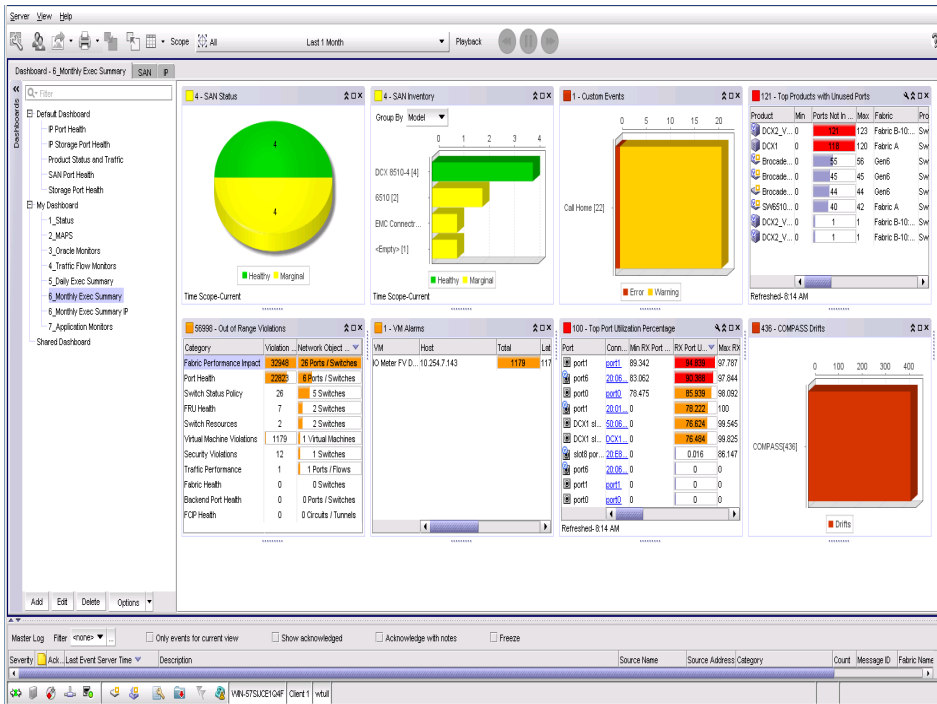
Server View Help

Scope All Last 1 Month Playback

Dashboard - 6_Monthly Exec Summary SAN IP

Dashboards

Filter

Default Dashboard
IP Port Health
IP Storage Port Health
Product Status and Traffic
SAN Port Health
Storage Port Health
My Dashboard
1_Status
2_MAPS
3_Oracle Monitors
4_Traffic Flow Monitors
5_Daily Exec Summary
6_Monthly Exec Summary
6_Monthly Exec Summary IP
7_Application Monitors
Shared Dashboard

Add Edit Delete Options

4 - SAN Status

4
4

Healthy Marginal

Time Scope-Current

4 - SAN Inventory

Group By Model

0 1 2 3 4

DCX 8510-4 [4]
6510 [2]
EMC Connectr...
<Empty> [1]

Healthy Marginal

Time Scope-Current

1 - Custom Events

0 5 10 15 20

Call Home [22]

Error Warning

121 - Top Products with Unused Ports

| Product | Min | Ports Not In ... | Max | Fabric | Pro |
|---|---|---|---|---|---|
| DCX2_V... | 0 | 121 | 123 | Fabric B-10:... | Sw |
| DCX1 | 0 | 118 | 120 | Fabric A | Sw |
| Brocade... | 0 | 55 | 56 | Gen6 | Sw |
| Brocade... | 0 | 45 | 45 | Gen6 | Sw |
| Brocade... | 0 | 44 | 44 | Gen6 | Sw |
| SW6510... | 0 | 40 | 42 | Fabric A | Sw |
| DCX2_V... | 0 | 1 | 1 | Fabric B-10:... | Sw |
| DCX2_V... | 0 | 1 | 1 | Fabric B-10:... | Sw |

Refreshed- 8:14 AM

55998 - Out of Range Violations

| Category | Violation ... | Network Object ... |
|---|---|---|
| Fabric Performance Impact | 32948 | 26 Ports / Switches |
| Port Health | 22823 | 6 Ports / Switches |
| Switch Status Policy | 26 | 5 Switches |
| FRU Health | 7 | 2 Switches |
| Switch Resources | 2 | 2 Switches |
| Virtual Machine Violations | 1179 | 1 Virtual Machines |
| Security Violations | 12 | 1 Switches |
| Traffic Performance | 1 | 1 Ports / Flows |
| Fabric Health | 0 | 0 Switches |
| Backend Port Health | 0 | 0 Ports / Switches |
| FCIP Health | 0 | 0 Circuits / Tunnels |

1 - VM Alarms

| VM | Host | Total | Lat |
|---|---|---|---|
| IO Meter FV D... | 10.254.7.143 | 1179 | 117 |

100 - Top Port Utilization Percentage

| Port | Conn... | Min RX Port ... | RX Port U... | Max RX |
|---|---|---|---|---|
| port1 | port1 | 89.342 | 94.939 | 97.787 |
| port6 | 20:06... | 83.062 | 90.388 | 97.844 |
| port0 | port0 | 78.475 | 85.939 | 98.092 |
| port6 | 20:01... | 0 | 78.222 | 100 |
| DCX1 sl... | 50:06... | 0 | 76.624 | 99.545 |
| DCX1 sl... | DCX1... | 0 | 76.484 | 99.825 |
| slot8 por... | 20:E8... | 0 | 0.016 | 86.147 |
| port6 | 20:06... | 0 | 0 | 0 |
| port1 | port1 | 0 | 0 | 0 |
| port0 | port0 | 0 | 0 | 0 |

Refreshed- 8:14 AM

436 - COMPASS Drifts

0 100 200 300 400

COMPASS[436]

Drifts

Master Log Filter <none> Only events for current view Show acknowledged Acknowledge with notes Freeze

Severity Ack... Last Event Server Time Description Source Name Source Address Category Count Message ID Fabric Name

WIN-57SJCE1Q4F Client 1 wtull